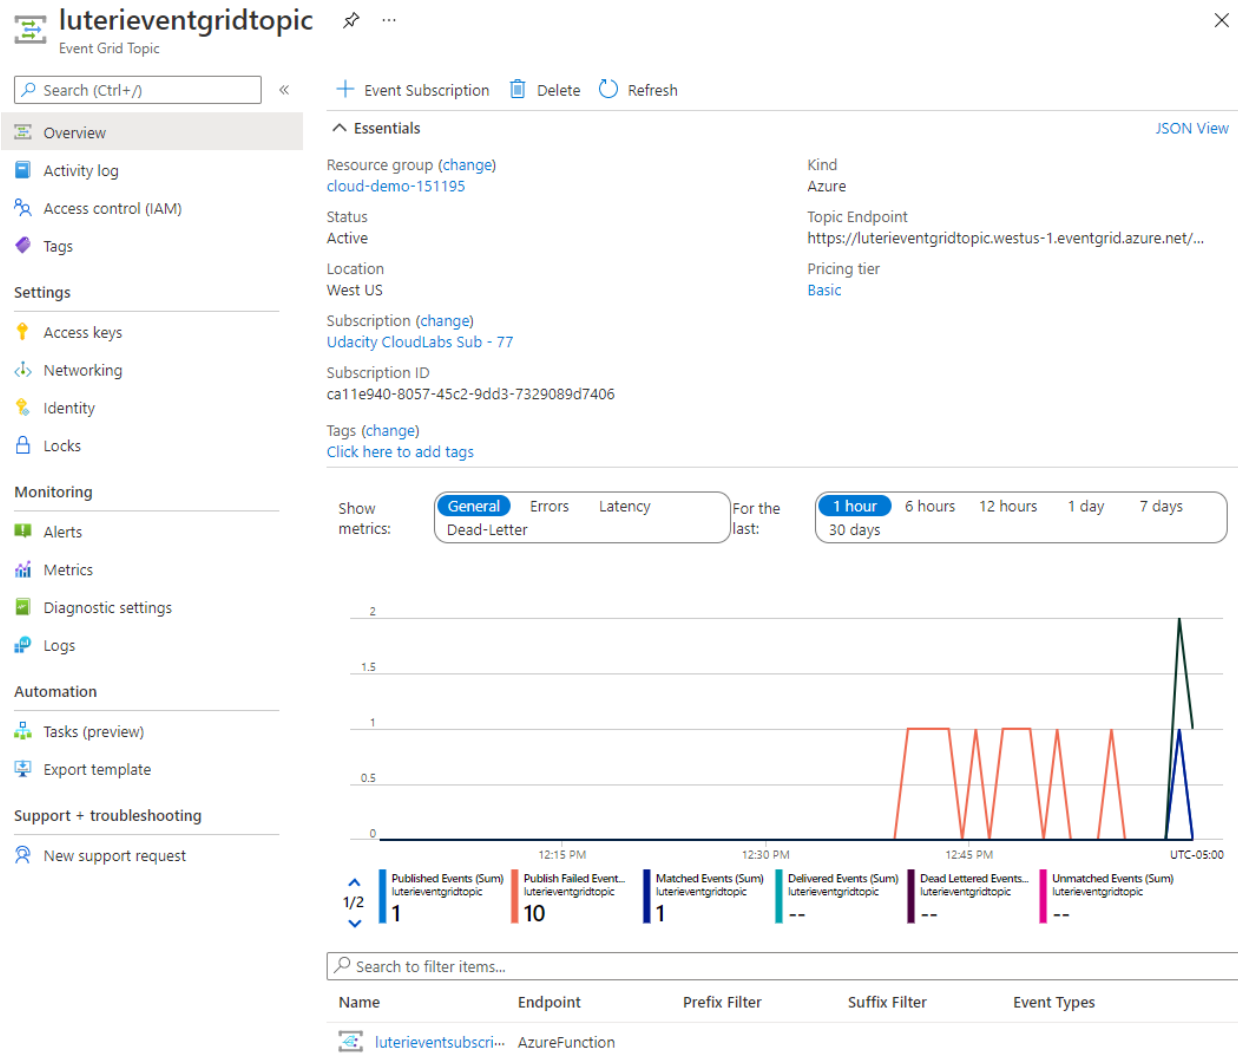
luterieventgridtopic
Event Grid Topic

Search (Ctrl+/)

Overview
Activity log
Access control (IAM)
Tags

Settings
Access keys
Networking
Identity
Locks

Monitoring
Alerts
Metrics
Diagnostic settings
Logs

Automation
Tasks (preview)
Export template

Support + troubleshooting
New support request

+ Event Subscription   Delete   Refresh

Essentials   JSON View

Resource group (change)
cloud-demo-151195

Status
Active

Location
West US

Subscription (change)
Udacity CloudLabs Sub - 77

Subscription ID
ca11e940-8057-45c2-9dd3-7329089d7406

Tags (change)
Click here to add tags

Kind
Azure

Topic Endpoint
https://luterieventgridtopic.westus-1.eventgrid.azure.net/...

Pricing tier
Basic

Show metrics: General Errors Latency Dead-Letter

For the last: 1 hour 6 hours 12 hours 1 day 7 days 30 days

2
1.5
1
0.5
0
12:15 PM   12:30 PM   12:45 PM   UTC-05:00

1/2
Published Events (Sum) luterieventgridtopic 1
Publish Failed Event... luterieventgridtopic 10
Matched Events (Sum) luterieventgridtopic 1
Delivered Events (Sum) luterieventgridtopic --
Dead Lettered Events... luterieventgridtopic --
Unmatched Events (Sum) luterieventgridtopic --

Search to filter items...

| Name | Endpoint | Prefix Filter | Suffix Filter | Event Types |
|---|---|---|---|---|
| luterieventsubscri... | AzureFunction | | | |